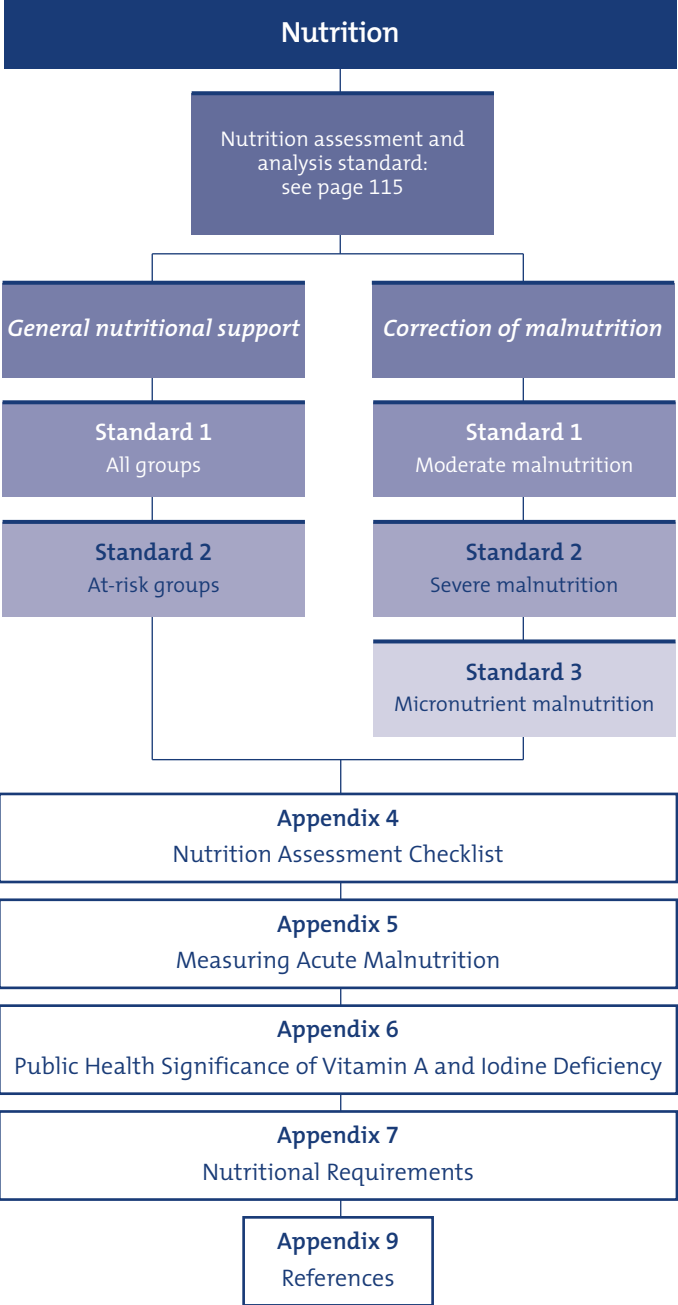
Nutrition

Nutrition assessment and analysis standard: see page 115

General nutritional support

Standard 1
All groups

Standard 2
At-risk groups

Correction of malnutrition

Standard 1
Moderate malnutrition

Standard 2
Severe malnutrition

Standard 3
Micronutrient malnutrition

Appendix 4
Nutrition Assessment Checklist

Appendix 5
Measuring Acute Malnutrition

Appendix 6
Public Health Significance of Vitamin A and Iodine Deficiency

Appendix 7
Nutritional Requirements

Appendix 9
References